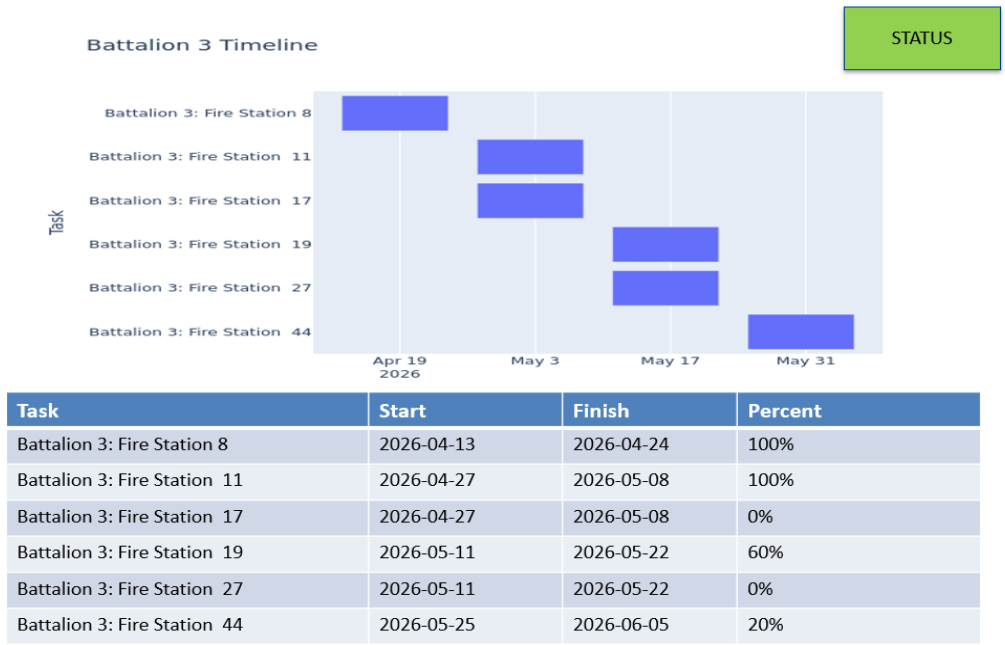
Battalion 3 Timeline

STATUS

Task

Battalion 3: Fire Station 8
Battalion 3: Fire Station 11
Battalion 3: Fire Station 17
Battalion 3: Fire Station 19
Battalion 3: Fire Station 27
Battalion 3: Fire Station 44

Apr 19 2026
May 3
May 17
May 31

| Task | Start | Finish | Percent |
|---|---|---|---|
| Battalion 3: Fire Station 8 | 2026-04-13 | 2026-04-24 | 100% |
| Battalion 3: Fire Station 11 | 2026-04-27 | 2026-05-08 | 100% |
| Battalion 3: Fire Station 17 | 2026-04-27 | 2026-05-08 | 0% |
| Battalion 3: Fire Station 19 | 2026-05-11 | 2026-05-22 | 60% |
| Battalion 3: Fire Station 27 | 2026-05-11 | 2026-05-22 | 0% |
| Battalion 3: Fire Station 44 | 2026-05-25 | 2026-06-05 | 20% |